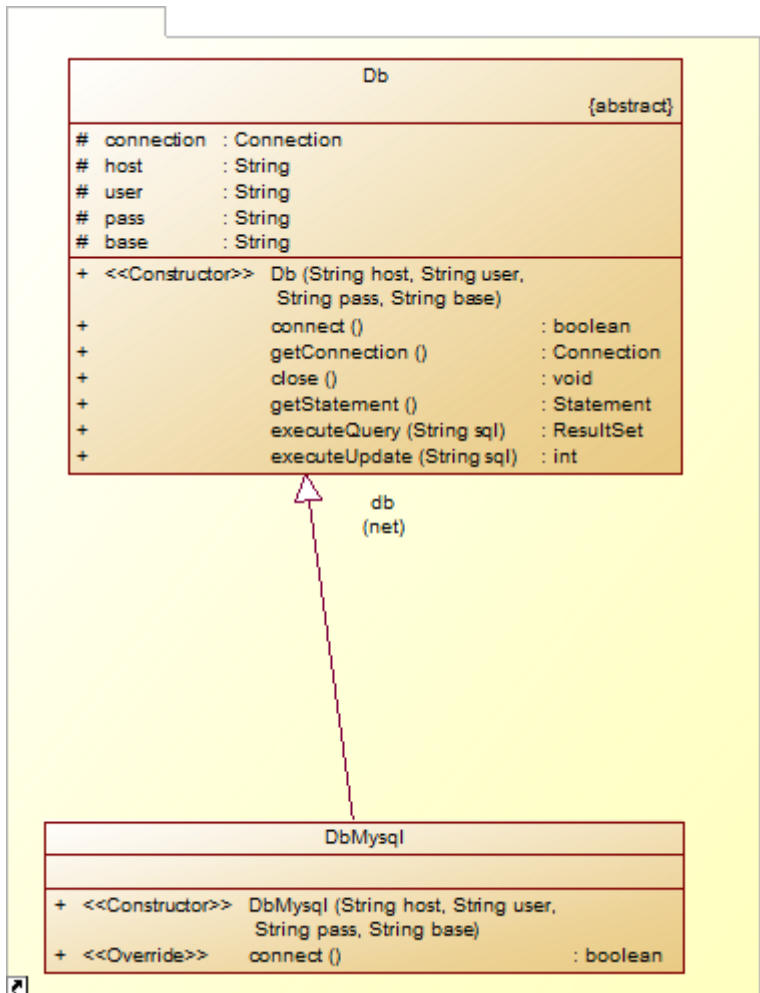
Db
{abstract}

# connection : Connection
# host : String
# user : String
# pass : String
# base : String

+ <<Constructor>> Db (String host, String user, String pass, String base)
+ connect () : boolean
+ getConnection () : Connection
+ close () : void
+ getStatement () : Statement
+ executeQuery (String sql) : ResultSet
+ executeUpdate (String sql) : int

db
(net)

DbMysql

+ <<Constructor>> DbMysql (String host, String user, String pass, String base)
+ <<Override>> connect () : boolean